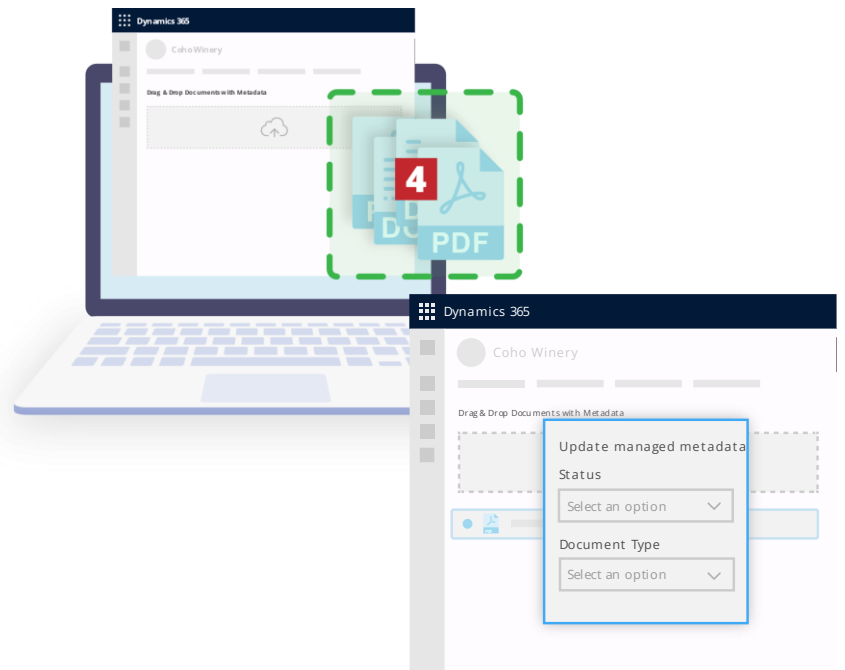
Dynamics 365

Coho Winery

Drag & Drop Documents with Metadata

4

DO

DO

PDF

Dynamics 365

Coho Winery

Drag & Drop Documents with Metadata

Update managed metadata

Status

Select an option

Document Type

Select an option